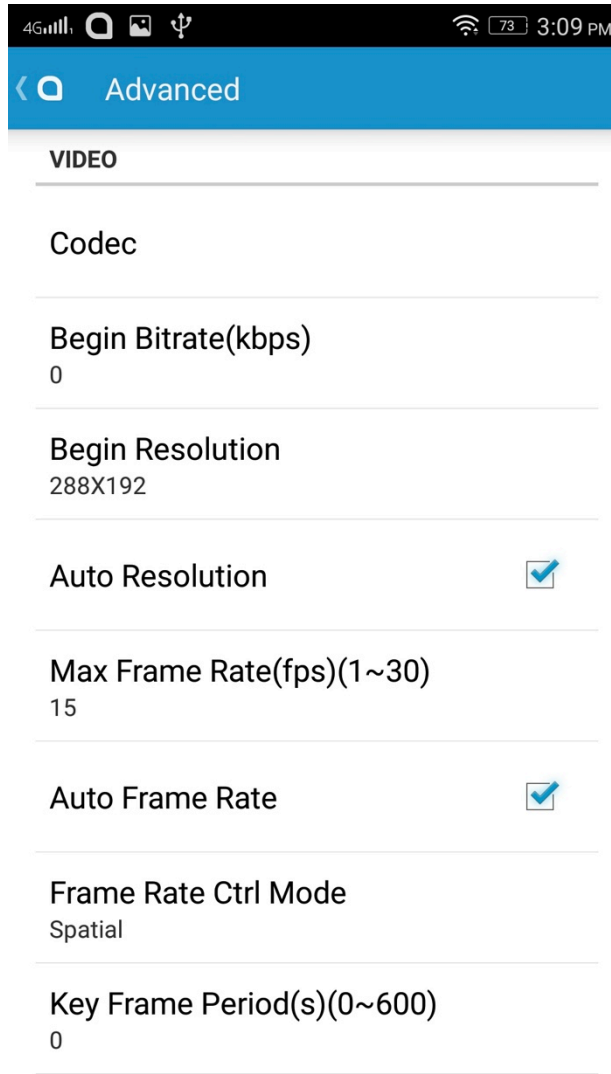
4G 73 3:09 PM

Advanced

VIDEO

Codec

Begin Bitrate(kbps)
0

Begin Resolution
288X192

Auto Resolution

Max Frame Rate(fps)(1~30)
15

Auto Frame Rate

Frame Rate Ctrl Mode
Spatial

Key Frame Period(s)(0~600)
0